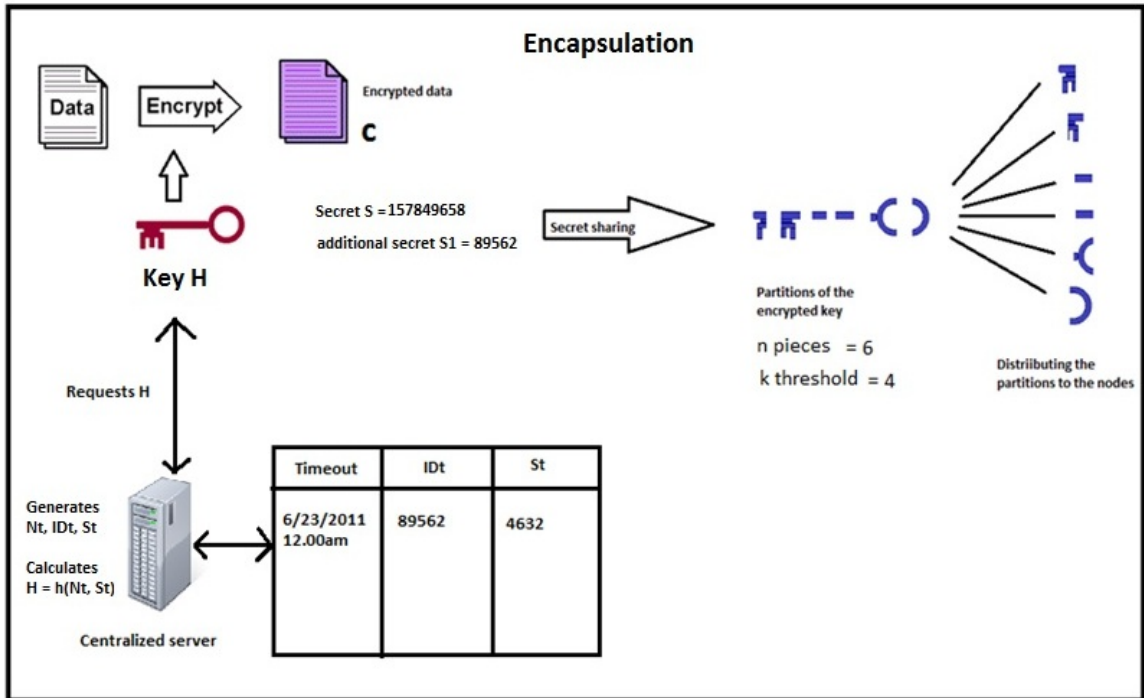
Encapsulation

Data

Encrypt

Encrypted data

C

Key H

Secret S =157849658

additional secret S1 = 89562

Secret sharing

Partitions of the encrypted key

n pieces = 6

k threshold = 4

Distriibuting the partitions to the nodes

Requests H

Generates Nt, IDt, St

Calculates H = h(Nt, St)

Centralized server

| Timeout | IDt | St |
|---|---|---|
| 6/23/2011 12.00am | 89562 | 4632 |